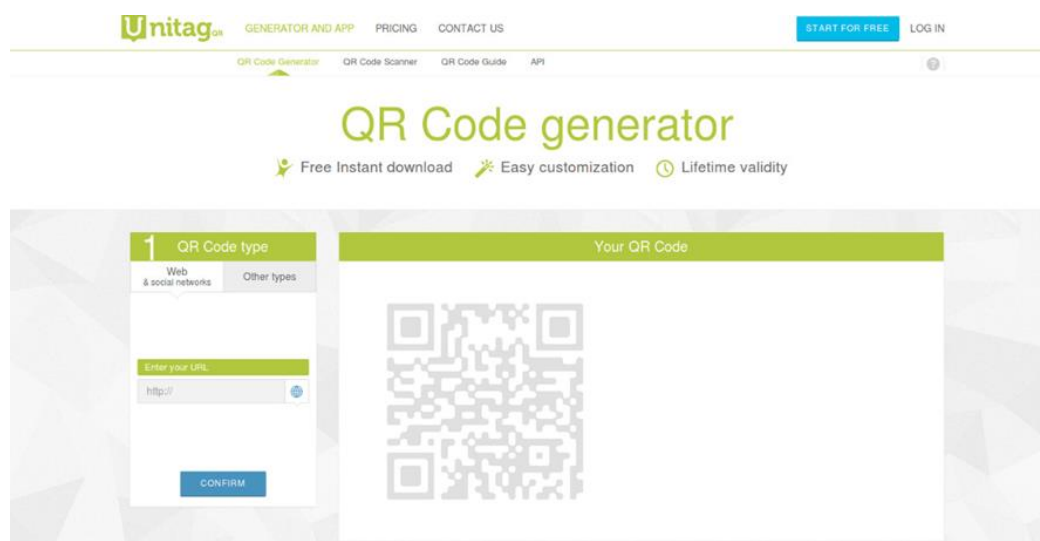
Unitag QR GENERATOR AND APP PRICING CONTACT US START FOR FREE LOG IN

QR Code Generator QR Code Scanner QR Code Guide API

QR Code generator

Free Instant download Easy customization Lifetime validity

1 QR Code type

Web & social networks Other types

Enter your URL

http://

CONFIRM

Your QR Code